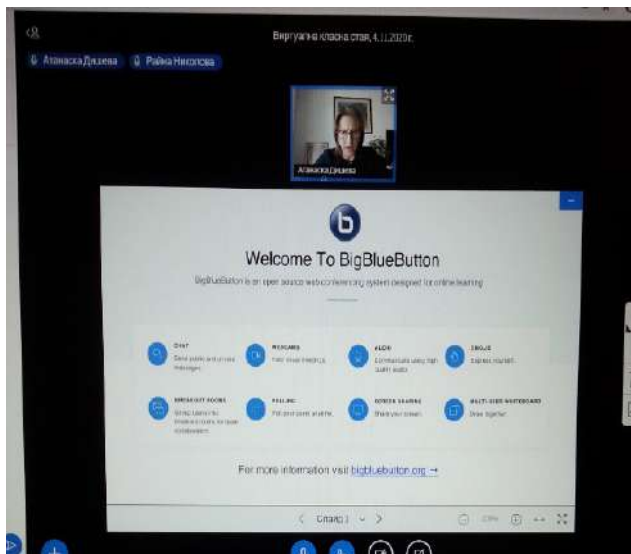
Виртуална класна стая, 4.11.2020г.

Атанаска Дяхева

Райна Николова

Атанаска Дяхева

Welcome To BigBlueButton

BigBlueButton is an open source web conferencing system designed for online learning

CHAT
Send public and private messages.

WEBCAMS
Hold visual meetings.

AUDIO
Communicate using high quality audio.

EMOJIS
Express yourself.

BREAKOUT ROOMS
Group users into breakout rooms for team collaboration.

POLLING
Poll your users anytime.

SCREEN SHARING
Share your screen.

MULTI-USER WHITEBOARD
Draw together.

For more information visit bigbluebutton.org →

Слайд 1

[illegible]